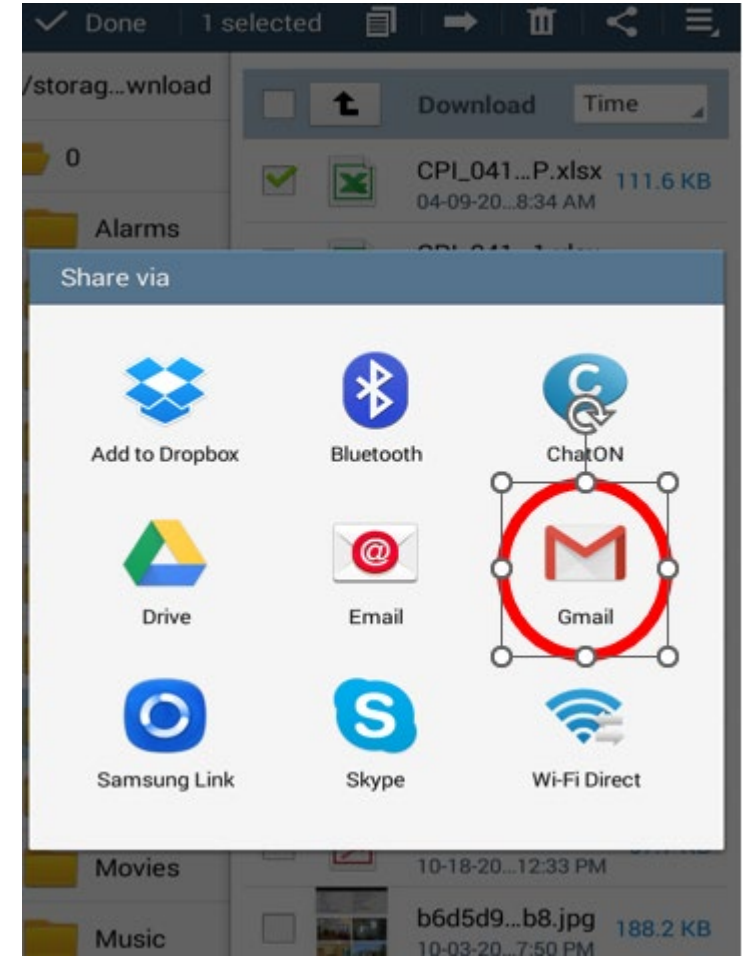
Done 1 selected

/storag...wnload

0

Alarms

Download Time

CPI_041...P.xlsx 111.6 KB
04-09-20...8:34 AM

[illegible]

Share via

Add to Dropbox

Bluetooth

ChatON

Drive

Email

Gmail

Samsung Link

Skype

Wi-Fi Direct

Movies

10-18-20...12:33 PM

Music

b6d5d9...b8.jpg 188.2 KB
10-03-20...7:50 PM